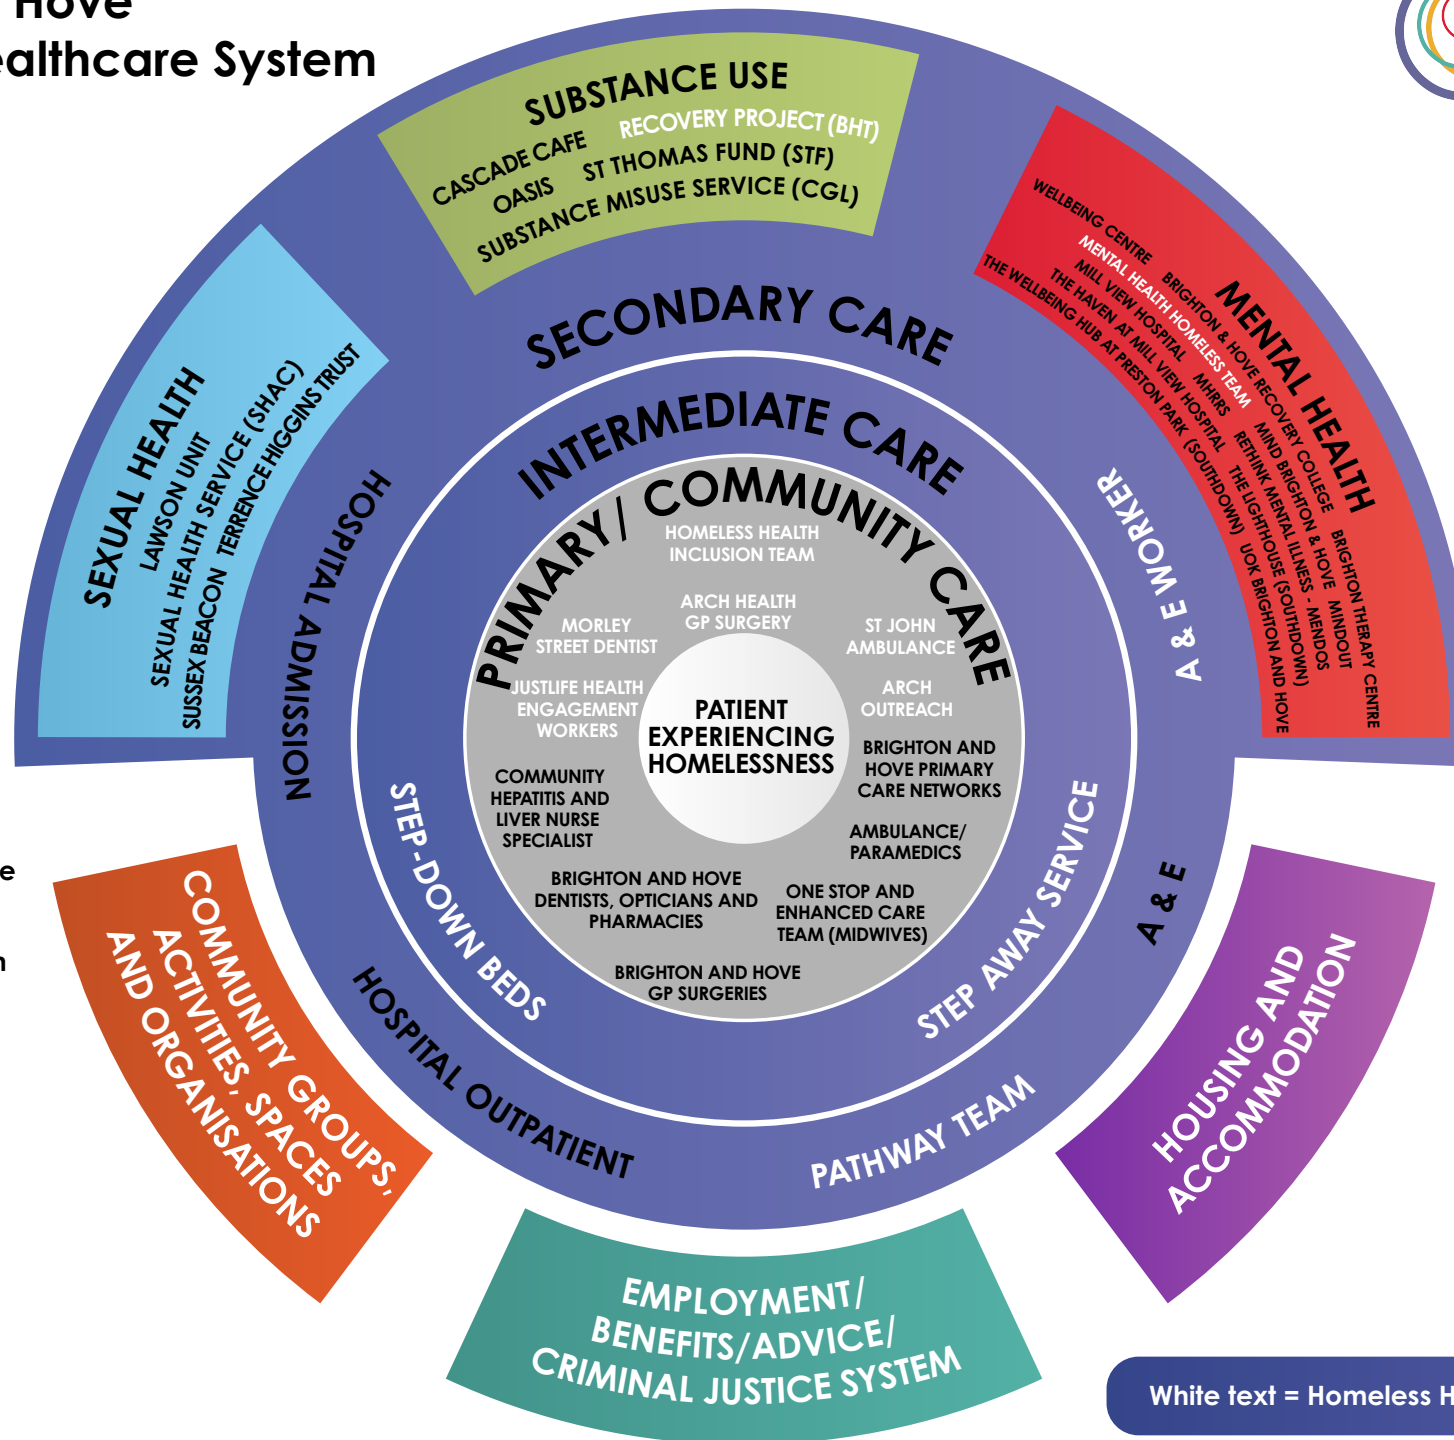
Hove
ealthcare System

SUBSTANCE USE
CASCADE CAFE
RECOVERY PROJECT (BHT)
OASIS
ST THOMAS FUND (STF)
SUBSTANCE MISUSE SERVICE (CGL)

MENTAL HEALTH
WELLBEING CENTRE
BRIGHTON & HOVE RECOVERY COLLEGE
BRIGHTON THERAPY CENTRE
MENTAL HEALTH HOMELESS TEAM
MIND BRIGHTON & HOVE
MINDOUT
MILL VIEW HOSPITAL
MHRRS
RETHINK MENTAL ILLNESS - MENDOS
THE HAVEN AT MILL VIEW HOSPITAL
THE LIGHTHOUSE (SOUTHDOWN)
THE WELLBEING HUB AT PRESTON PARK (SOUTHDOWN)
UOK BRIGHTON AND HOVE

SEXUAL HEALTH
LAWSON UNIT
SEXUAL HEALTH SERVICE (SHAC)
SUSSEX BEACON
TERRENCE HIGGINS TRUST

SECONDARY CARE
HOSPITAL ADMISSION
A & E WORKER
INTERMEDIATE CARE
PRIMARY/ COMMUNITY CARE

HOMELESS HEALTH INCLUSION TEAM
MORLEY STREET DENTIST
ARCH HEALTH GP SURGERY
ST JOHN AMBULANCE
JUSTLIFE HEALTH ENGAGEMENT WORKERS
PATIENT EXPERIENCING HOMELESSNESS
ARCH OUTREACH
BRIGHTON AND HOVE PRIMARY CARE NETWORKS
COMMUNITY HEPATITIS AND LIVER NURSE SPECIALIST
AMBULANCE/ PARAMEDICS
BRIGHTON AND HOVE DENTISTS, OPTICIANS AND PHARMACIES
ONE STOP AND ENHANCED CARE TEAM (MIDWIVES)
BRIGHTON AND HOVE GP SURGERIES

STEP-DOWN BEDS
STEP AWAY SERVICE
A & E
HOSPITAL OUTPATIENT
PATHWAY TEAM

COMMUNITY GROUPS, ACTIVITIES, SPACES AND ORGANISATIONS
HOUSING AND ACCOMMODATION
EMPLOYMENT/ BENEFITS/ADVICE/ CRIMINAL JUSTICE SYSTEM

White text = Homeless H